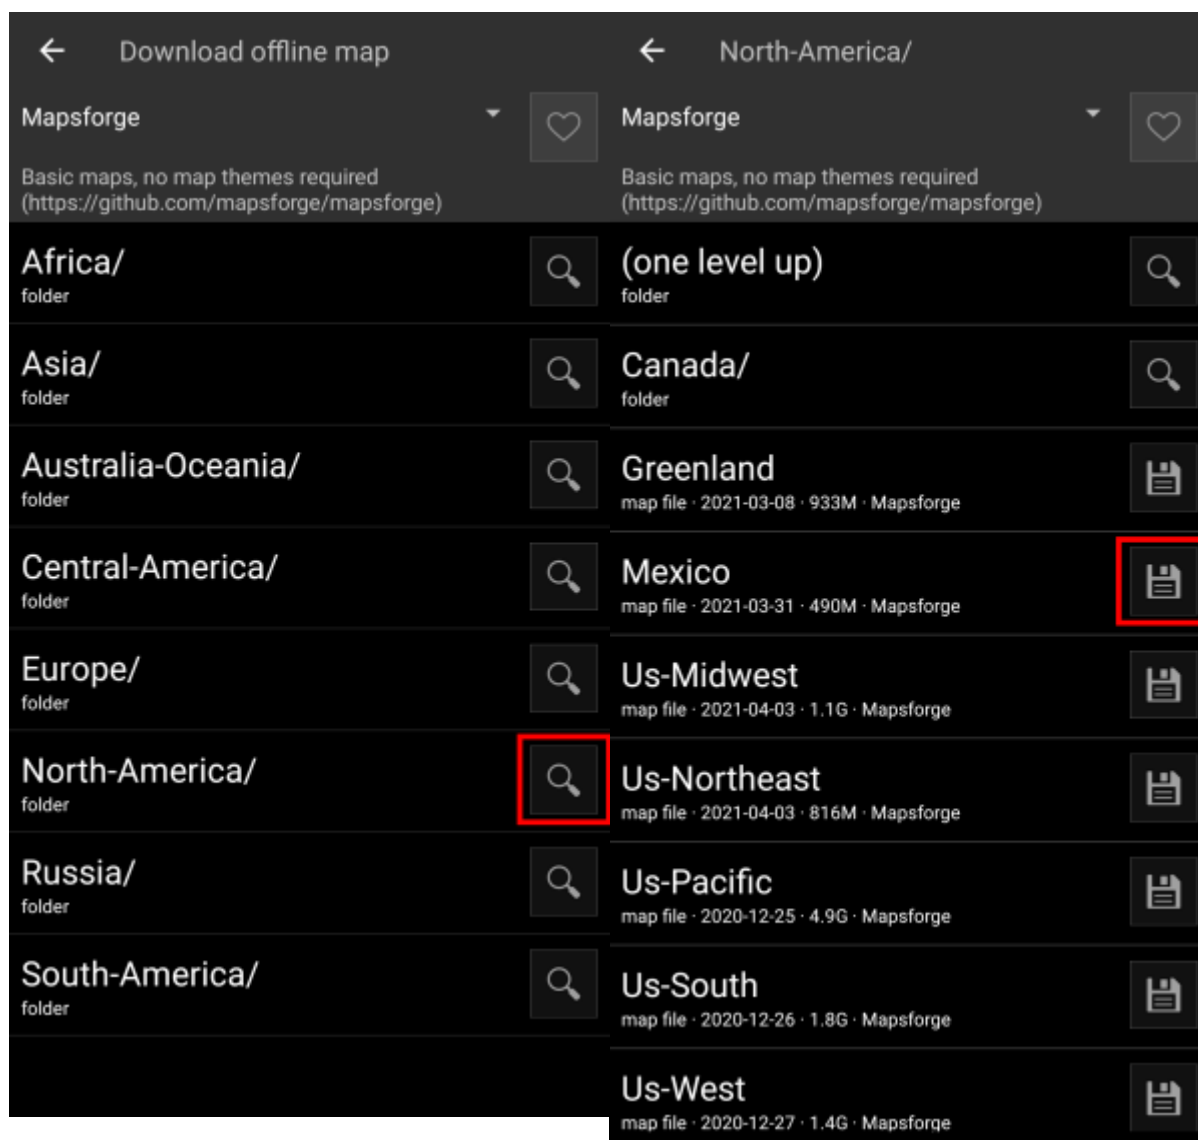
Download offline map

Mapsforge

Basic maps, no map themes required (https://github.com/mapsforge/mapsforge)

Africa/
folder

Asia/
folder

Australia-Oceania/
folder

Central-America/
folder

Europe/
folder

North-America/
folder

Russia/
folder

South-America/
folder

North-America/

Mapsforge

Basic maps, no map themes required (https://github.com/mapsforge/mapsforge)

(one level up)
folder

Canada/
folder

Greenland
map file · 2021-03-08 · 933M · Mapsforge

Mexico
map file · 2021-03-31 · 490M · Mapsforge

Us-Midwest
map file · 2021-04-03 · 1.1G · Mapsforge

Us-Northeast
map file · 2021-04-03 · 816M · Mapsforge

Us-Pacific
map file · 2020-12-25 · 4.9G · Mapsforge

Us-South
map file · 2020-12-26 · 1.8G · Mapsforge

Us-West
map file · 2020-12-27 · 1.4G · Mapsforge